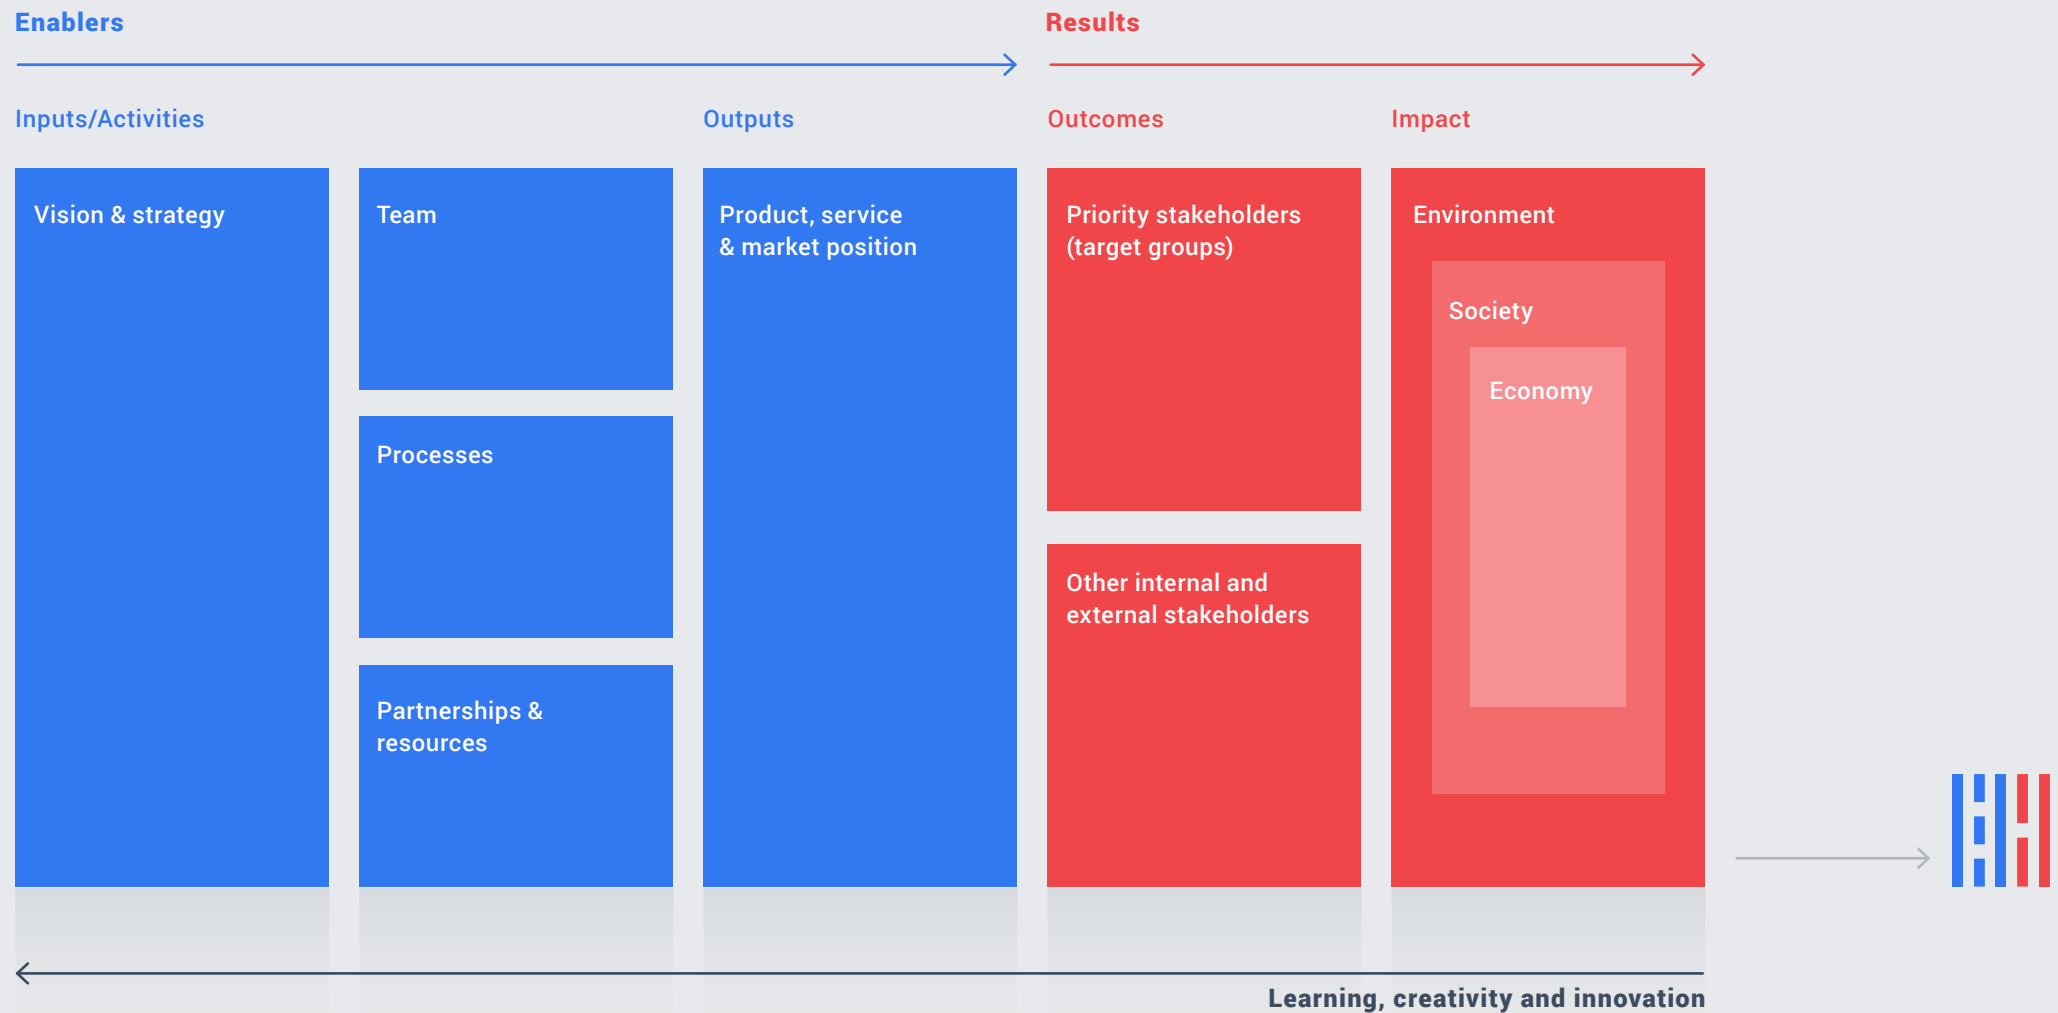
Enablers

Results

Inputs/Activities

Outputs

Outcomes

Impact

Vision & strategy

Team

Processes

Partnerships & resources

Product, service & market position

Priority stakeholders (target groups)

Other internal and external stakeholders

Environment

Society

Economy

Learning, creativity and innovation